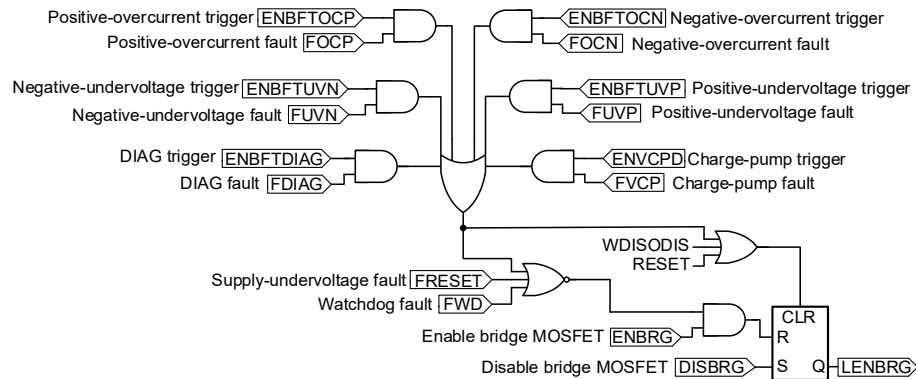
Positive-overcurrent trigger ENBFTOCP
Positive-overcurrent fault FOCP
ENBFTOCN Negative-overcurrent trigger
FOCN Negative-overcurrent fault
Negative-undervoltage trigger ENBFTUVN
Negative-undervoltage fault FUVN
ENBFTUVP Positive-undervoltage trigger
FUVP Positive-undervoltage fault
DIAG trigger ENBFTDIAG
DIAG fault FDIAG
ENVCPD Charge-pump trigger
FVCP Charge-pump fault
WDISODIS
RESET
Supply-undervoltage fault FRESET
Watchdog fault FWD
CLR
R
Enable bridge MOSFET ENBRG
Disable bridge MOSFET DISBRG
S
Q
LENBRG